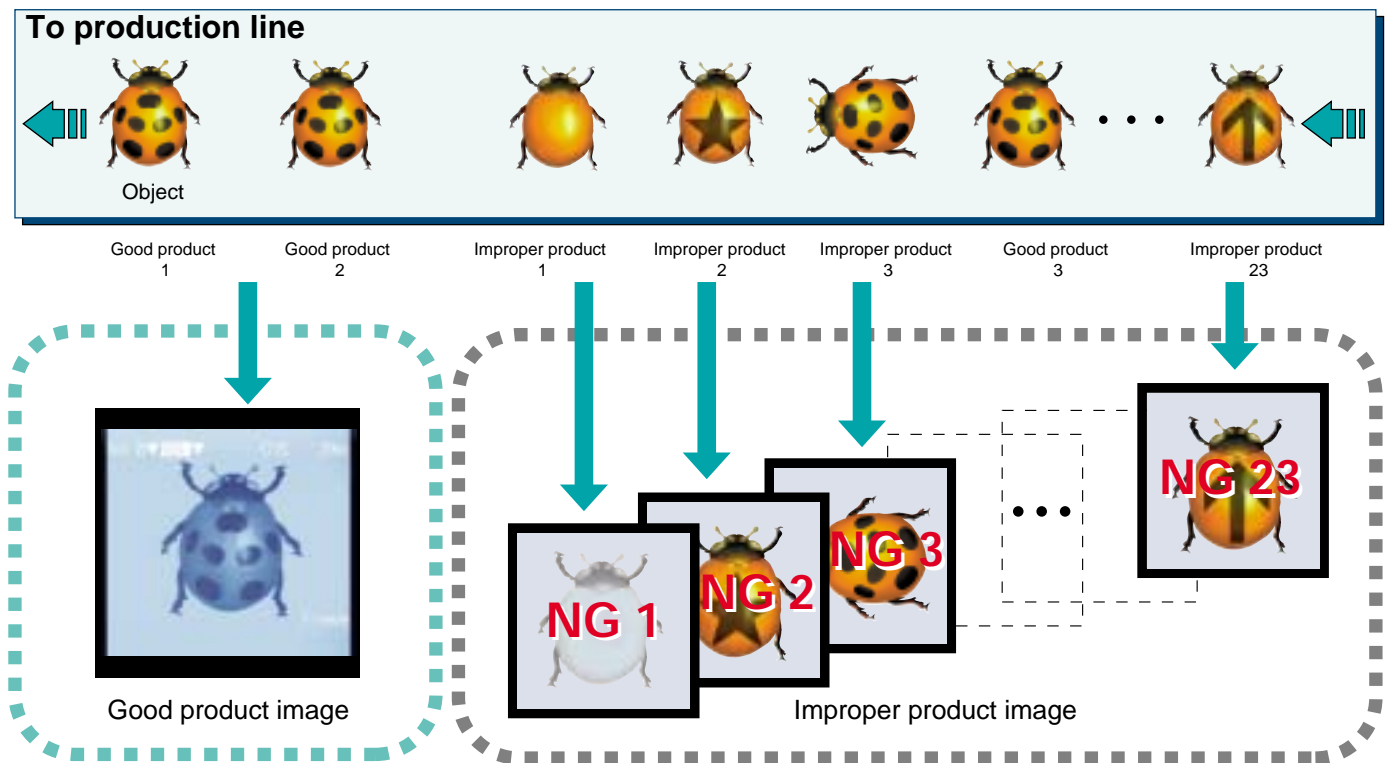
To production line

Object

Good product 1
Good product 2
Improper product 1
Improper product 2
Improper product 3
Good product 3
Improper product 23

Good product image

NG 1
NG 2
NG 3
NG 23

Improper product image